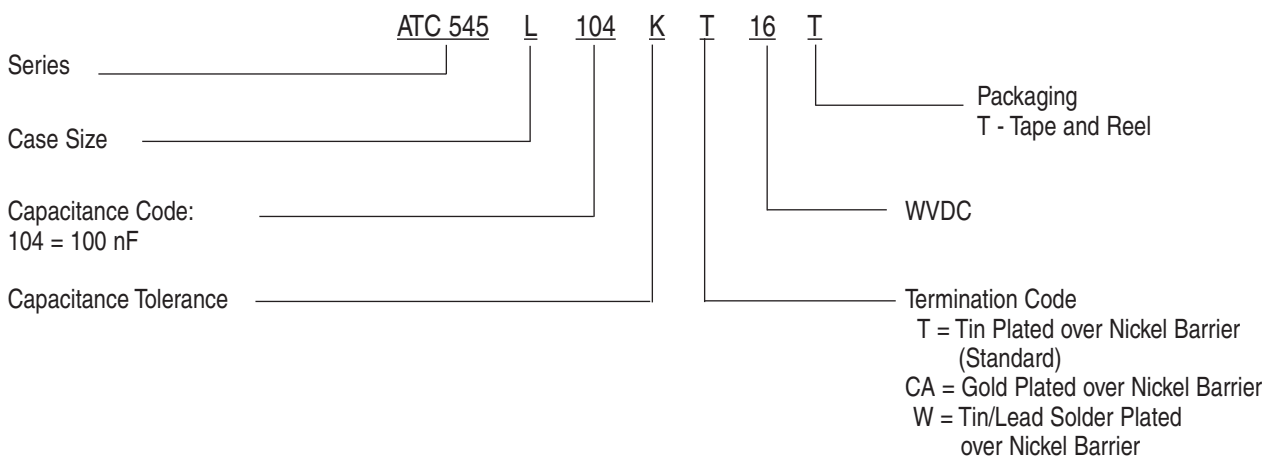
ATC 545 L 104 K T 16 T

Series

Case Size

Capacitance Code:
104 = 100 nF

Capacitance Tolerance

Packaging
T - Tape and Reel

WVDC

Termination Code
T = Tin Plated over Nickel Barrier (Standard)
CA = Gold Plated over Nickel Barrier
W = Tin/Lead Solder Plated over Nickel Barrier